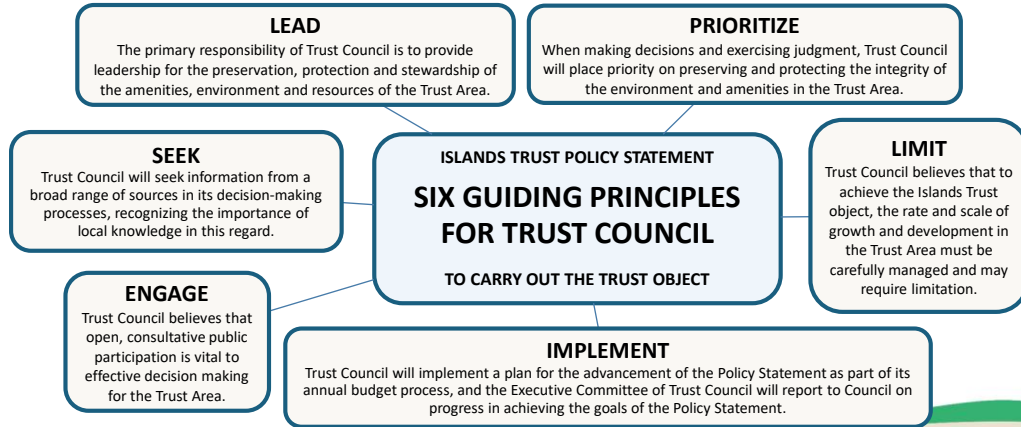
LEAD
The primary responsibility of Trust Council is to provide leadership for the preservation, protection and stewardship of the amenities, environment and resources of the Trust Area.

PRIORITIZE
When making decisions and exercising judgment, Trust Council will place priority on preserving and protecting the integrity of the environment and amenities in the Trust Area.

SEEK
Trust Council will seek information from a broad range of sources in its decision-making processes, recognizing the importance of local knowledge in this regard.

ISLANDS TRUST POLICY STATEMENT

SIX GUIDING PRINCIPLES FOR TRUST COUNCIL

TO CARRY OUT THE TRUST OBJECT

LIMIT
Trust Council believes that to achieve the Islands Trust object, the rate and scale of growth and development in the Trust Area must be carefully managed and may require limitation.

ENGAGE
Trust Council believes that open, consultative public participation is vital to effective decision making for the Trust Area.

IMPLEMENT
Trust Council will implement a plan for the advancement of the Policy Statement as part of its annual budget process, and the Executive Committee of Trust Council will report to Council on progress in achieving the goals of the Policy Statement.